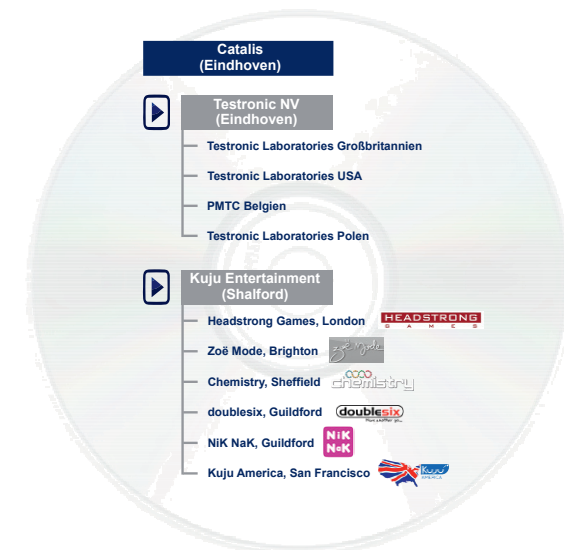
Catalis
(Eindhoven)

Testronic NV
(Eindhoven)

Testronic Laboratories Großbritannien

Testronic Laboratories USA

PMTC Belgien

Testronic Laboratories Polen

Kuju Entertainment
(Shalford)

Headstrong Games, London HEADSTRONG GAMES

Zoë Mode, Brighton zoë mode

Chemistry, Sheffield chemistry

doublesix, Guildford doublesix

NiK NaK, Guildford NiK NaK

Kuju America, San Francisco Kuju AMERICA